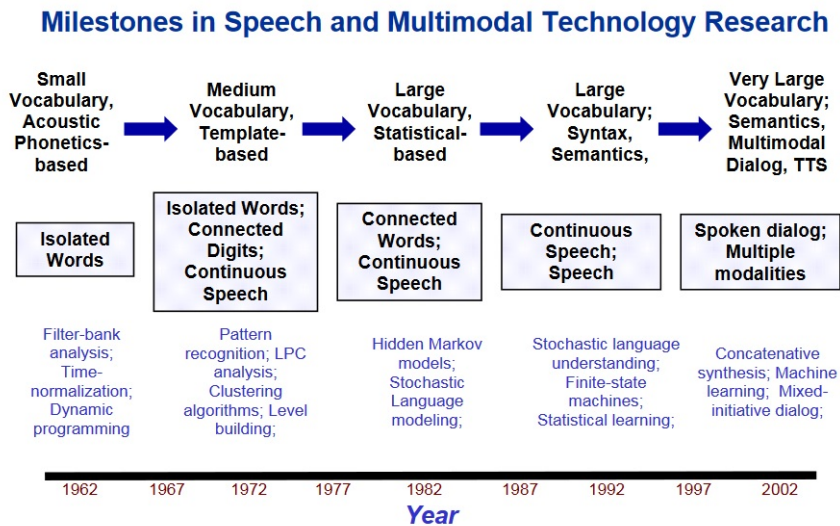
Milestones in Speech and Multimodal Technology Research

Small Vocabulary, Acoustic Phonetics-based

Medium Vocabulary, Template-based

Large Vocabulary, Statistical-based

Large Vocabulary; Syntax, Semantics,

Very Large Vocabulary; Semantics, Multimodal Dialog, TTS

Isolated Words

Isolated Words; Connected Digits; Continuous Speech

Connected Words; Continuous Speech

Continuous Speech; Speech

Spoken dialog; Multiple modalities

Filter-bank analysis; Time-normalization; Dynamic programming

Pattern recognition; LPC analysis; Clustering algorithms; Level building;

Hidden Markov models; Stochastic Language modeling;

Stochastic language understanding; Finite-state machines; Statistical learning;

Concatenative synthesis; Machine learning; Mixed-initiative dialog;

1962 1967 1972 1977 1982 1987 1992 1997 2002

Year